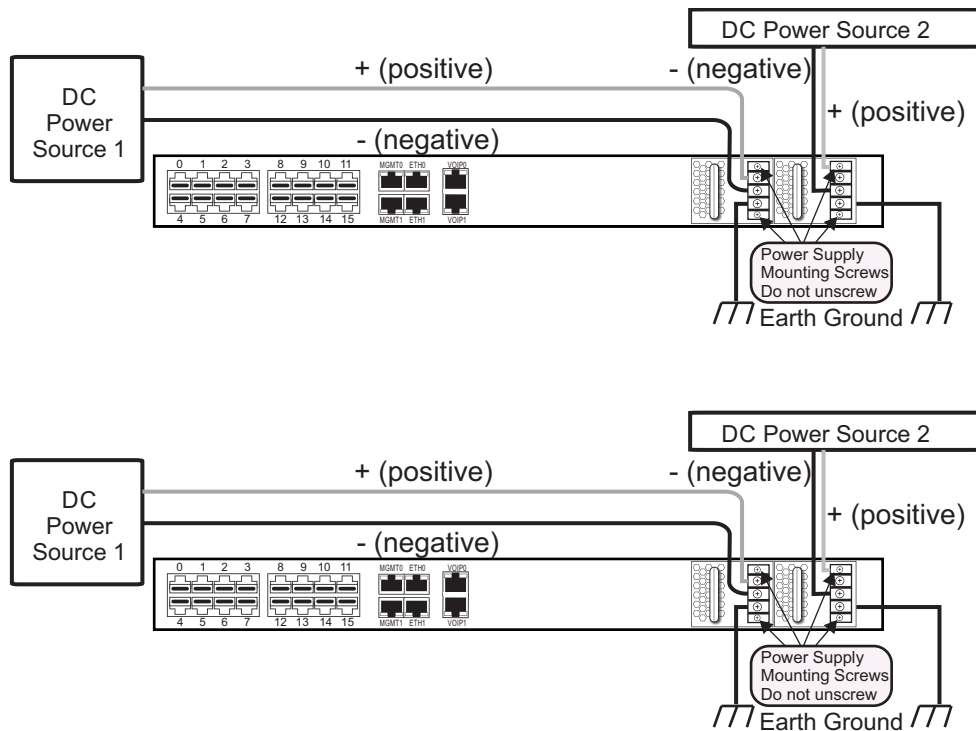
DC Power Source 2

+ (positive)

- (negative)

DC Power Source 1

+ (positive)

- (negative)

0 1 2 3 8 9 10 11 MGMT0 ETH0 VOIP0

4 5 6 7 12 13 14 15 MGMT1 ETH1 VOIP1

Power Supply Mounting Screws Do not unscrew

Earth Ground

DC Power Source 2

+ (positive)

- (negative)

DC Power Source 1

+ (positive)

- (negative)

0 1 2 3 8 9 10 11 MGMT0 ETH0 VOIP0

4 5 6 7 12 13 14 15 MGMT1 ETH1 VOIP1

Power Supply Mounting Screws Do not unscrew

Earth Ground